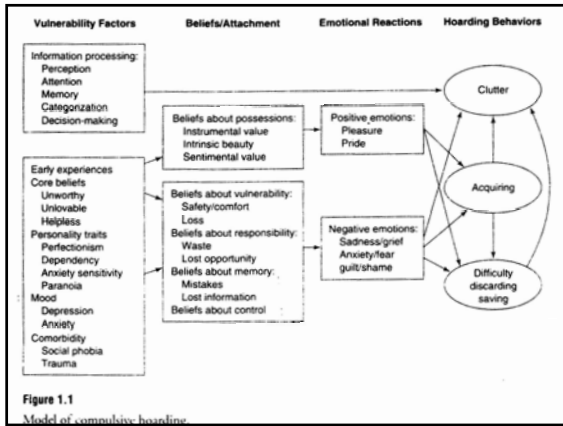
Vulnerability Factors

Beliefs/Attachment

Emotional Reactions

Hoarding Behaviors

Information processing:
Perception
Attention
Memory
Categorization
Decision-making

Early experiences
Core beliefs
Unworthy
Unlovable
Helpless
Personality traits
Perfectionism
Dependency
Anxiety sensitivity
Paranoia
Mood
Depression
Anxiety
Comorbidity
Social phobia
Trauma

Beliefs about possessions:
Instrumental value
Intrinsic beauty
Sentimental value

Beliefs about vulnerability:
Safety/comfort
Loss
Beliefs about responsibility:
Waste
Lost opportunity
Beliefs about memory:
Mistakes
Lost information
Beliefs about control

Positive emotions:
Pleasure
Pride

Negative emotions:
Sadness/grief
Anxiety/fear
guilt/shame

Clutter

Acquiring

Difficulty discarding saving

Figure 1.1

Model of compulsive hoarding.